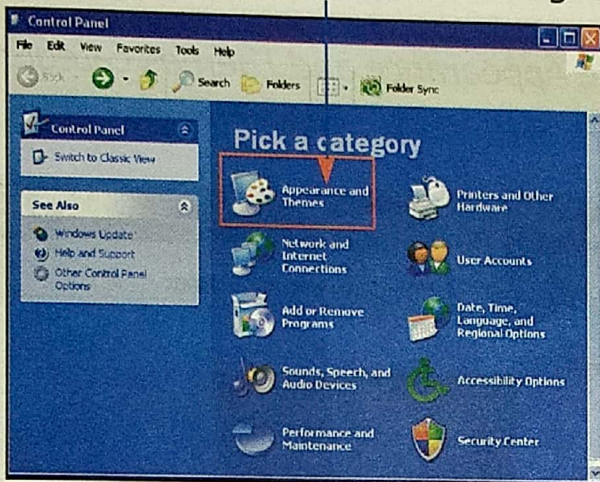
Control Panel

File Edit View Favorites Tools Help

Back Search Folders Folder Sync

Control Panel

Switch to Classic View

See Also

Windows Update

Help and Support

Other Control Panel Options

Pick a category

Appearance and Themes

Printers and Other Hardware

Network and Internet Connections

User Accounts

Add or Remove Programs

Date, Time, Language, and Regional Options

Sounds, Speech, and Audio Devices

Accessibility Options

Performance and Maintenance

Security Center